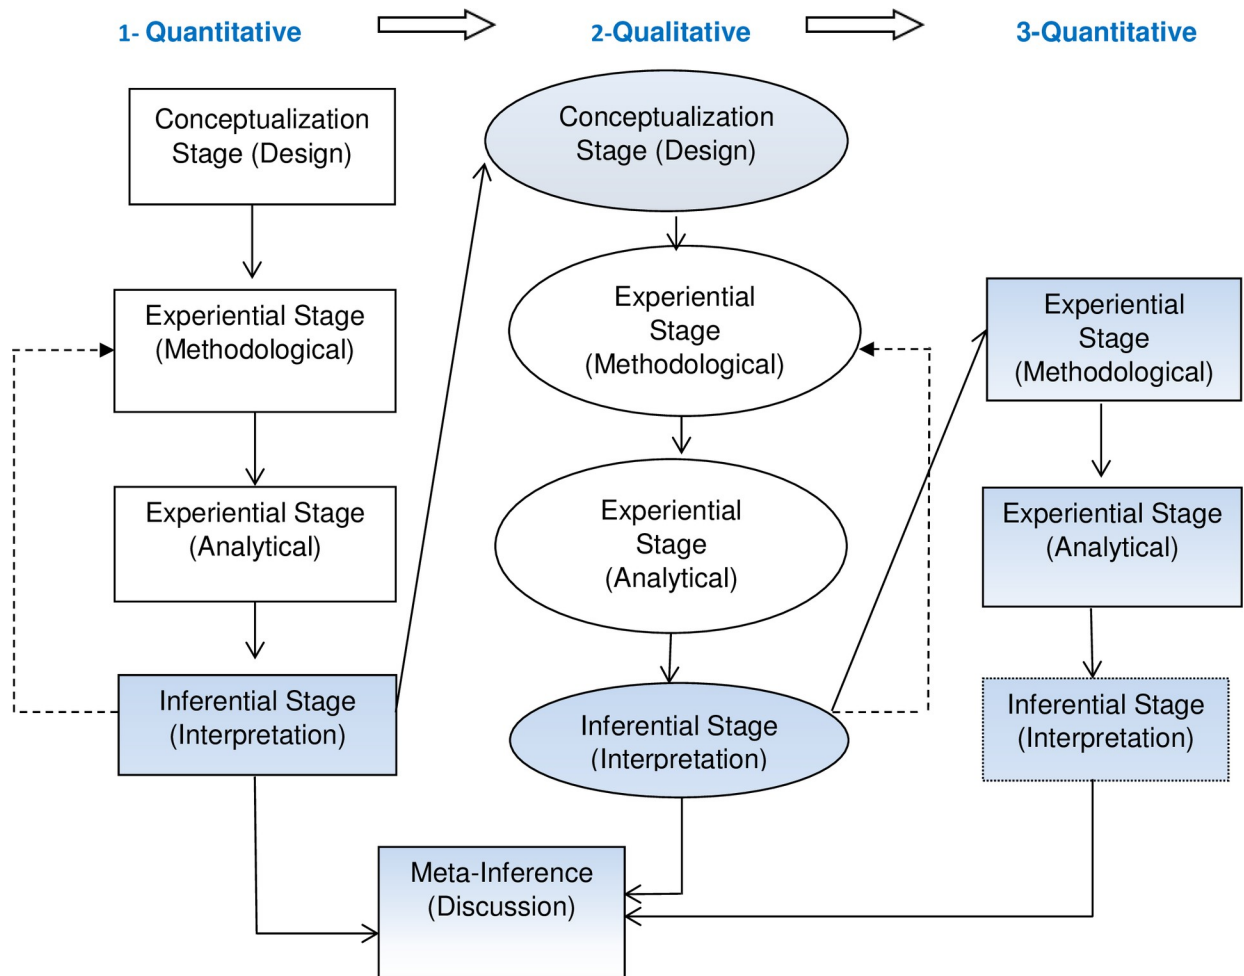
1- Quantitative

2-Qualitative

3-Quantitative

Conceptualization Stage (Design)

Experiential Stage (Methodological)

Experiential Stage (Analytical)

Inferential Stage (Interpretation)

Conceptualization Stage (Design)

Experiential Stage (Methodological)

Experiential Stage (Analytical)

Inferential Stage (Interpretation)

Experiential Stage (Methodological)

Experiential Stage (Analytical)

Inferential Stage (Interpretation)

Meta-Inference (Discussion)